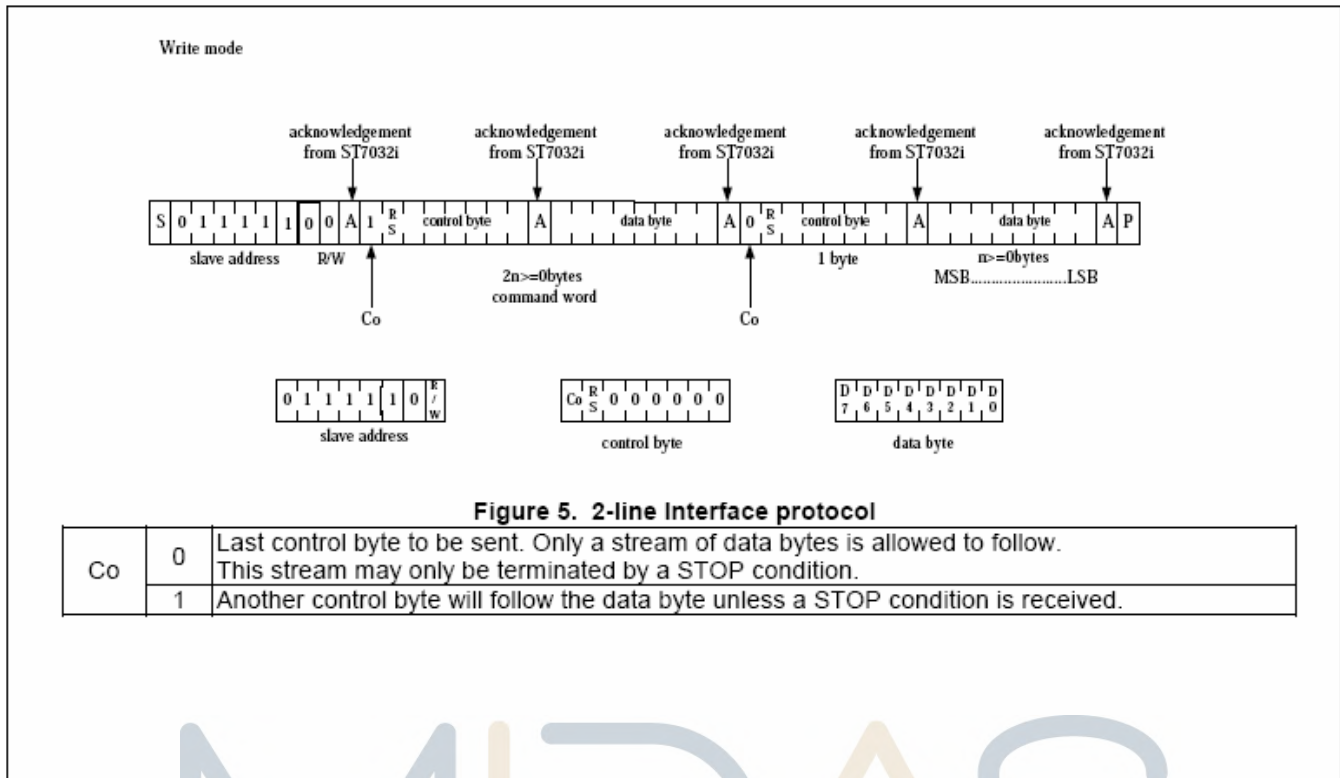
Write mode

acknowledgement from ST7032i

acknowledgement from ST7032i

acknowledgement from ST7032i

acknowledgement from ST7032i

acknowledgement from ST7032i

S 0 1 1 1 1 1 0 0 A 1 RS control byte A data byte A 0 RS control byte A data byte A P

slave address R/W

2n>=0bytes command word

1 byte

n>=0bytes MSB........................LSB

Co

Co

0 1 1 1 1 1 0 R/W

slave address

Co RS 0 0 0 0 0 0

control byte

D7 D6 D5 D4 D3 D2 D1 D0

data byte

Figure 5. 2-line Interface protocol

| Co | 0 | Last control byte to be sent. Only a stream of data bytes is allowed to follow. This stream may only be terminated by a STOP condition. |
|---|---|---|
| | 1 | Another control byte will follow the data byte unless a STOP condition is received. |